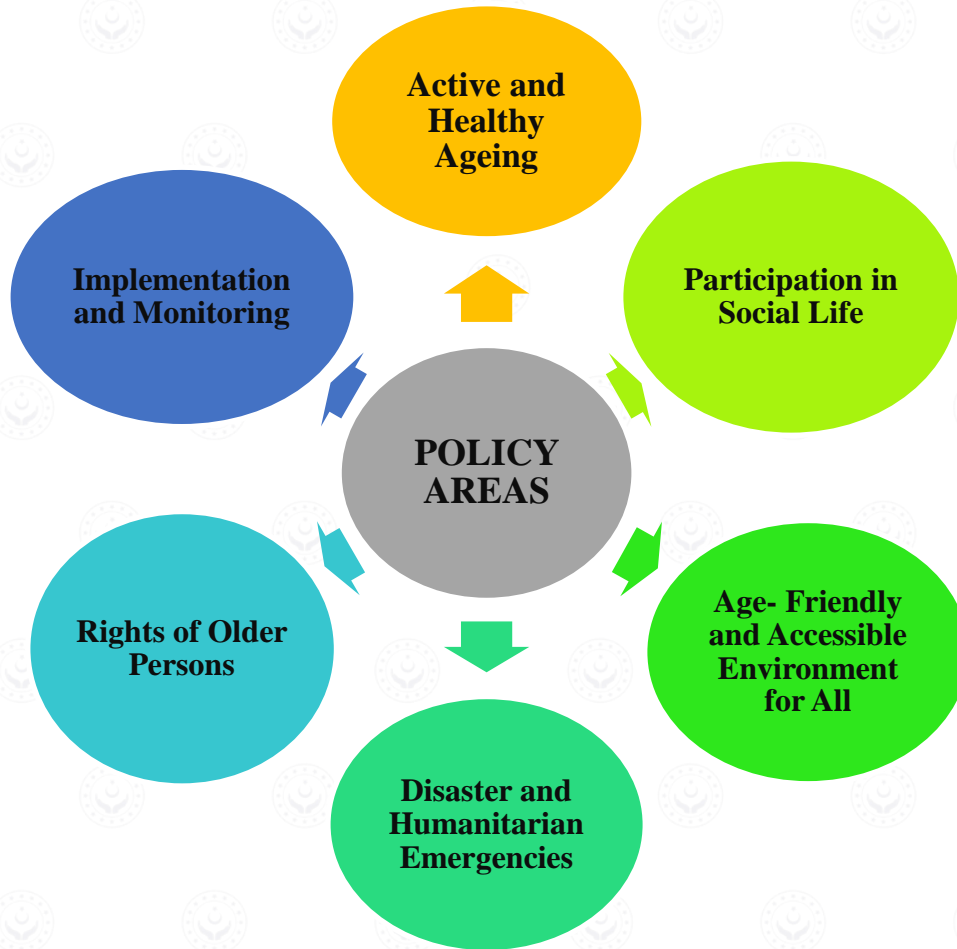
Active and Healthy Ageing

Participation in Social Life

Age- Friendly and Accessible Environment for All

Disaster and Humanitarian Emergencies

Rights of Older Persons

Implementation and Monitoring

POLICY AREAS